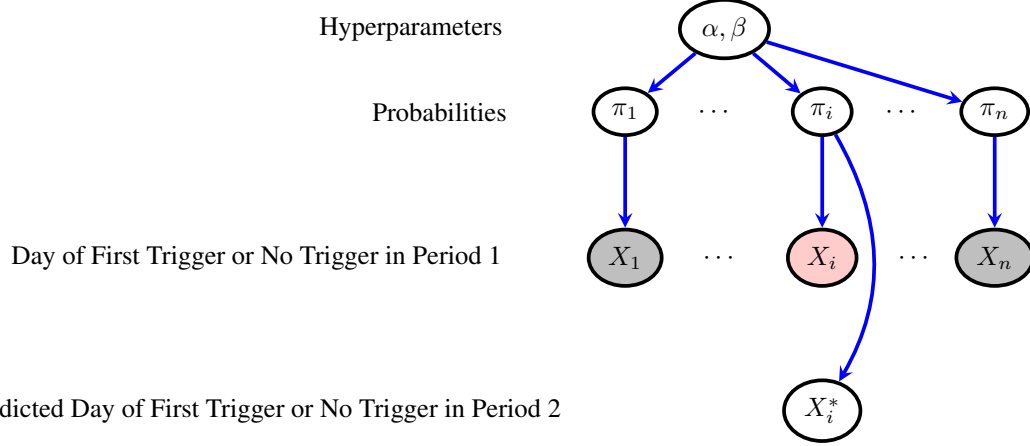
Hyperparameters

$\alpha, \beta$

Probabilities

$\pi_1$ $\cdots$ $\pi_i$ $\cdots$ $\pi_n$

Day of First Trigger or No Trigger in Period 1

$X_1$ $\cdots$ $X_i$ $\cdots$ $X_n$

dicted Day of First Trigger or No Trigger in Period 2

$X_i^*$